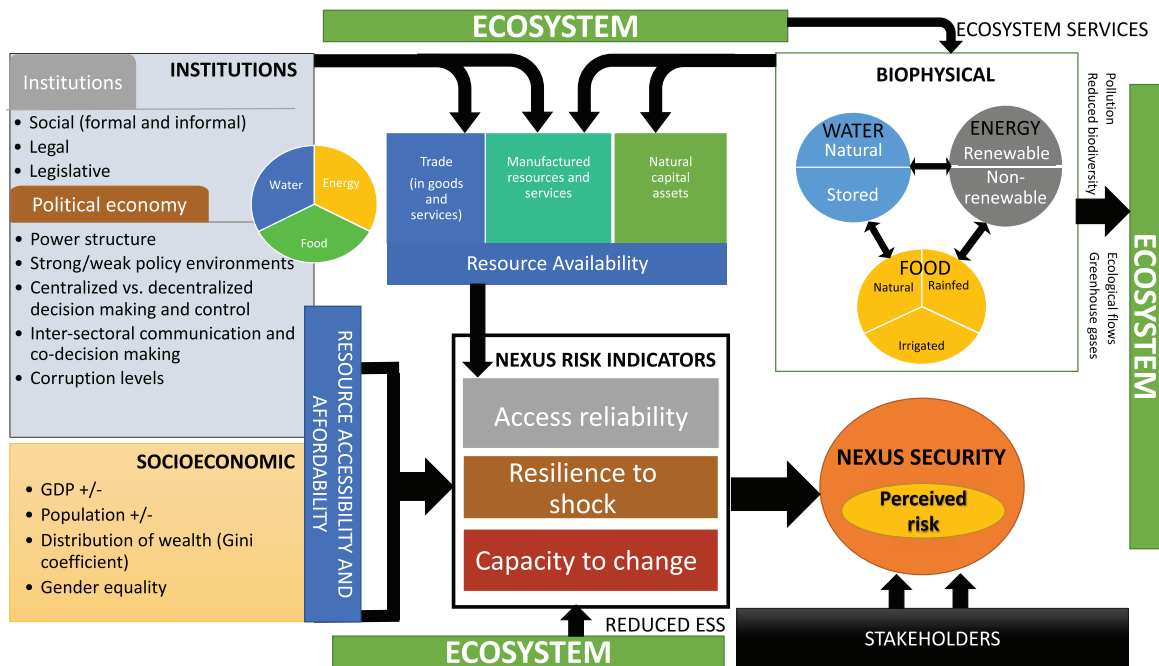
ECOSYSTEM

ECOSYSTEM SERVICES

Institutions

INSTITUTIONS

• Social (formal and informal)
• Legal
• Legislative

Political economy

• Power structure
• Strong/weak policy environments
• Centralized vs. decentralized decision making and control
• Inter-sectoral communication and co-decision making
• Corruption levels

Water

Energy

Food

Trade (in goods and services)

Manufactured resources and services

Natural capital assets

Resource Availability

BIOPHYSICAL

WATER
Natural
Stored

ENERGY
Renewable
Non-renewable

FOOD
Natural
Rainfed
Irrigated

Pollution
Reduced biodiversity

Ecological flows
Greenhouse gases

ECOSYSTEM

RESOURCE ACCESSIBILITY AND AFFORDABILITY

NEXUS RISK INDICATORS

Access reliability

Resilience to shock

Capacity to change

NEXUS SECURITY

Perceived risk

SOCIOECONOMIC

• GDP +/-
• Population +/-
• Distribution of wealth (Gini coefficient)
• Gender equality

REDUCED ESS

ECOSYSTEM

STAKEHOLDERS